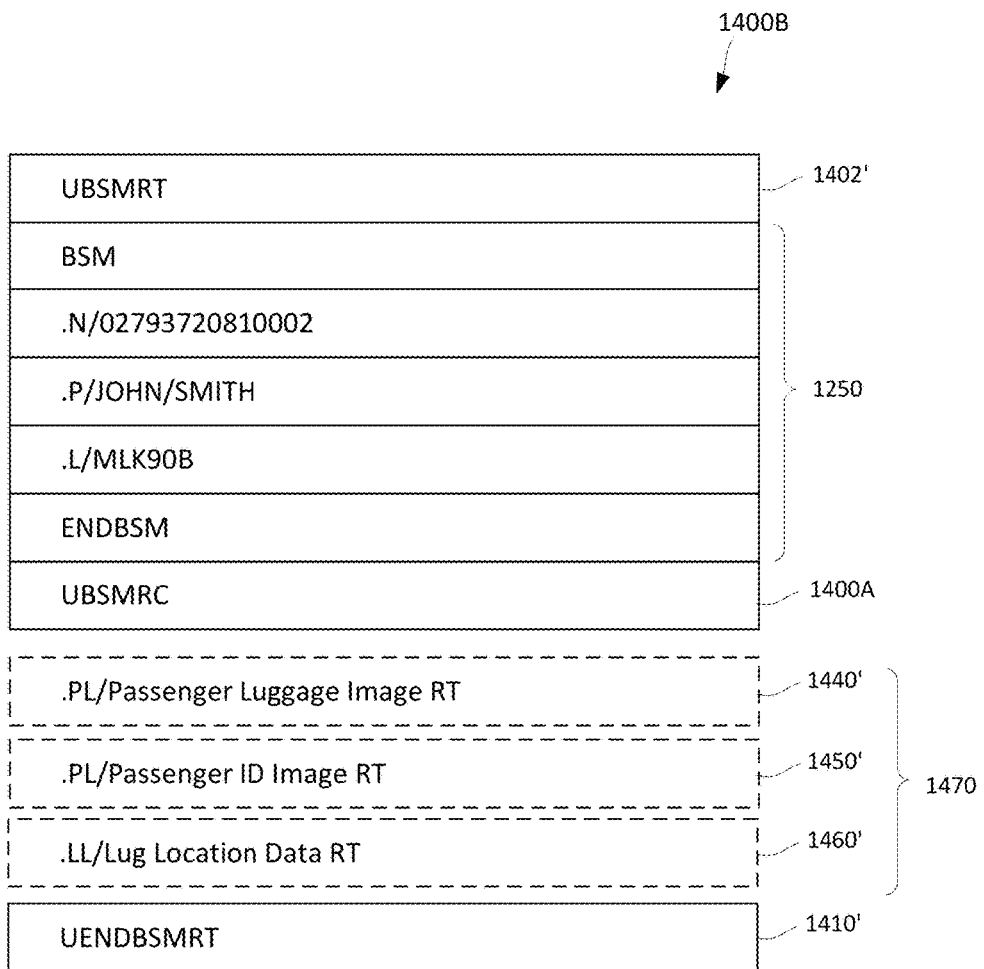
1400B

UBSMRT

1402'

BSM

.N/02793720810002

.P/JOHN/SMITH

1250

.L/MLK90B

ENDBSM

UBSMRC

1400A

.PL/Passenger Luggage Image RT

1440'

.PL/Passenger ID Image RT

1450'

1470

.LL/Lug Location Data RT

1460'

UENDBSMRT

1410'